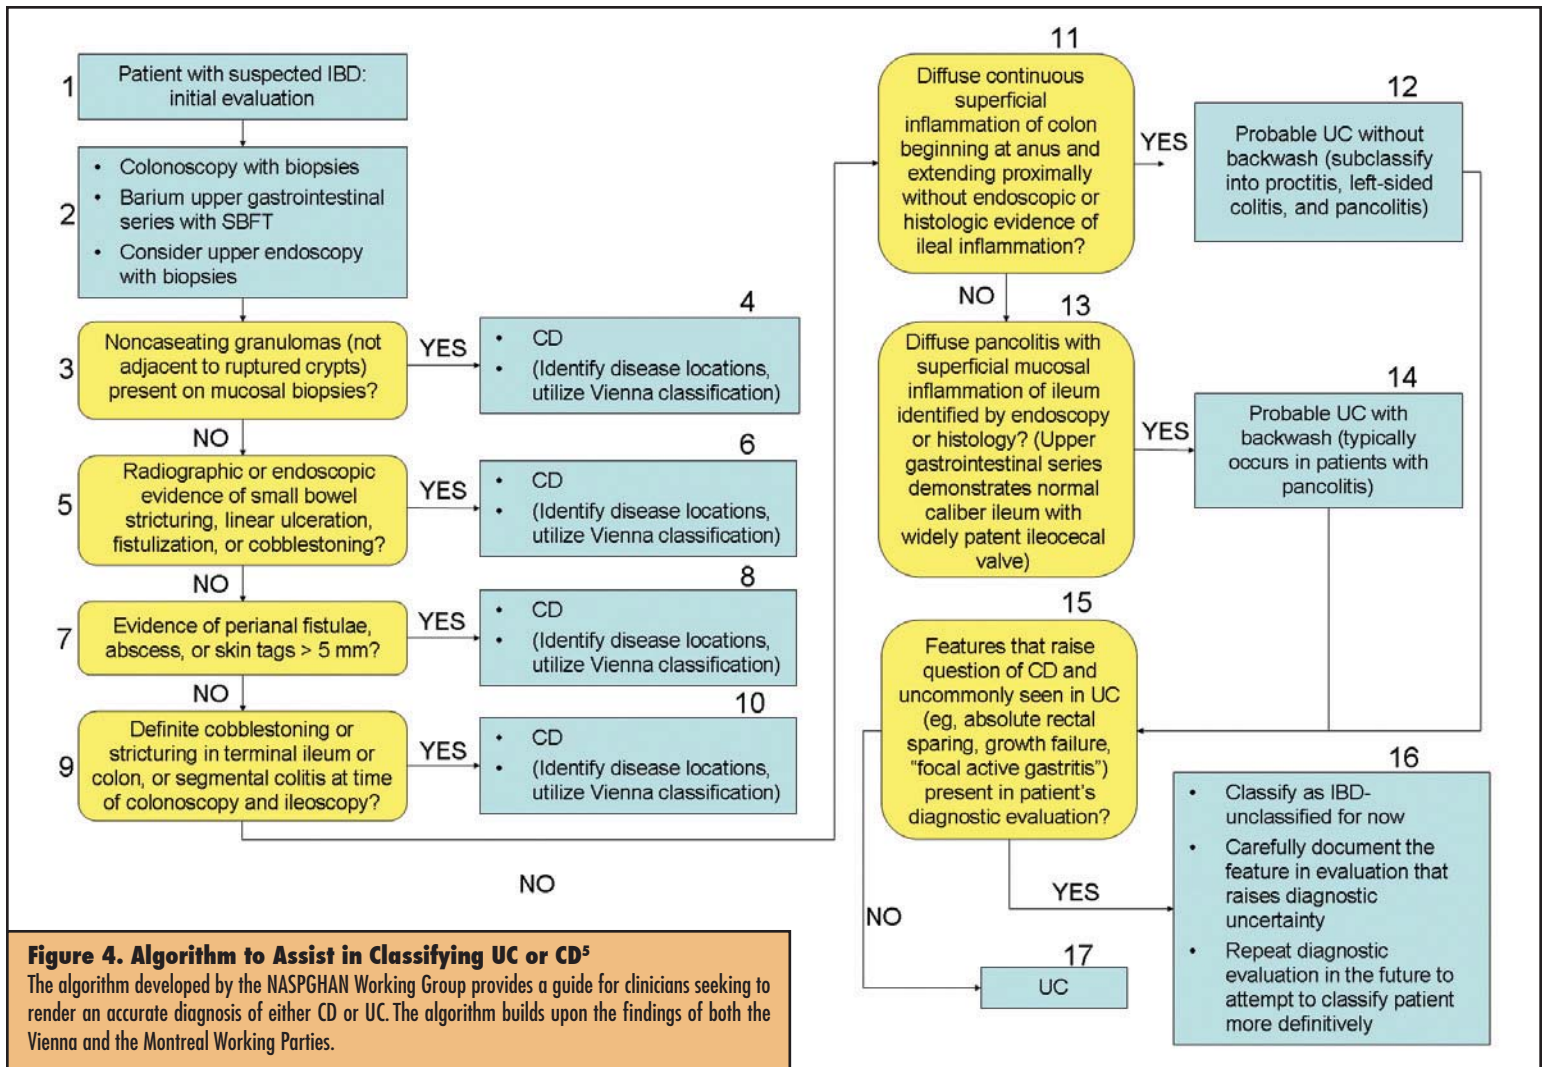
1
Patient with suspected IBD: initial evaluation

2
- Colonoscopy with biopsies
- Barium upper gastrointestinal series with SBFT
- Consider upper endoscopy with biopsies

3
Noncaseating granulomas (not adjacent to ruptured crypts) present on mucosal biopsies?

YES

4
- CD
- (Identify disease locations, utilize Vienna classification)

NO

5
Radiographic or endoscopic evidence of small bowel stricturing, linear ulceration, fistulization, or cobblestoning?

YES

6
- CD
- (Identify disease locations, utilize Vienna classification)

NO

7
Evidence of perianal fistulae, abscess, or skin tags > 5 mm?

YES

8
- CD
- (Identify disease locations, utilize Vienna classification)

NO

9
Definite cobblestoning or stricturing in terminal ileum or colon, or segmental colitis at time of colonoscopy and ileoscopy?

YES

10
- CD
- (Identify disease locations, utilize Vienna classification)

NO

11
Diffuse continuous superficial inflammation of colon beginning at anus and extending proximally without endoscopic or histologic evidence of ileal inflammation?

YES

12
Probable UC without backwash (subclassify into proctitis, left-sided colitis, and pancolitis)

NO

13
Diffuse pancolitis with superficial mucosal inflammation of ileum identified by endoscopy or histology? (Upper gastrointestinal series demonstrates normal caliber ileum with widely patent ileocecal valve)

YES

14
Probable UC with backwash (typically occurs in patients with pancolitis)

15
Features that raise question of CD and uncommonly seen in UC (eg, absolute rectal sparing, growth failure, "focal active gastritis") present in patient's diagnostic evaluation?

YES

16
- Classify as IBD-unclassified for now
- Carefully document the feature in evaluation that raises diagnostic uncertainty
- Repeat diagnostic evaluation in the future to attempt to classify patient more definitively

NO

17
UC

**Figure 4. Algorithm to Assist in Classifying UC or CD$^5$**
The algorithm developed by the NASPGHAN Working Group provides a guide for clinicians seeking to render an accurate diagnosis of either CD or UC. The algorithm builds upon the findings of both the Vienna and the Montreal Working Parties.